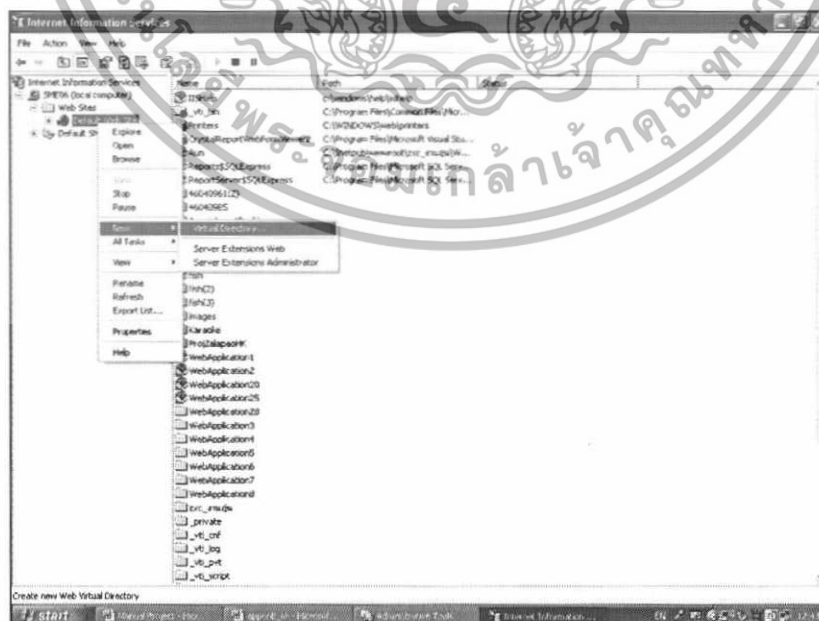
Internet Information Services

File Action View Help

Internet Information Services
SME06 (local computer)
Web Sites
Default Web Site
Default SMTP

Explore
Open
Browse

Start
Stop
Pause

New
All Tasks
View

Rename
Refresh
Export List...

Properties

Help

Virtual Directory...
Server Extensions Web
Server Extensions Administrator

| Name | Path | Status |
|---|---|---|
| IISHelp | C:\windows\help\iishelp | |
| _vti_bin | C:\Program Files\Common Files\Micr... | |
| Printers | C:\WINDOWS\web\printers | |
| CrystalReportWebFormViewer2 | C:\Program Files\Microsoft Visual Stu... | |
| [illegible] | C:\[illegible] | |
| Reports$SQLExpress | C:\Program Files\Microsoft SQL Serv... | |
| ReportServer$SQLExpress | C:\Program Files\Microsoft SQL Serv... | |
| 46040961(2) | | |
| 46040985 | | |
| fish | | |
| fish(2) | | |
| fish(3) | | |
| images | | |
| Karaoke | | |
| ProjZalapaoHK | | |
| WebApplication1 | | |
| WebApplication2 | | |
| WebApplication20 | | |
| WebApplication25 | | |
| WebApplication28 | | |
| WebApplication3 | | |
| WebApplication4 | | |
| WebApplication5 | | |
| WebApplication6 | | |
| WebApplication7 | | |
| WebApplication8 | | |
| exc_mudw | | |
| _private | | |
| _vti_cnf | | |
| _vti_log | | |
| _vti_pvt | | |
| _vti_script | | |

Create new Web Virtual Directory

start | Manual Project - Micr... | appendix - Microsof... | Administrative Tools | Internet Information...